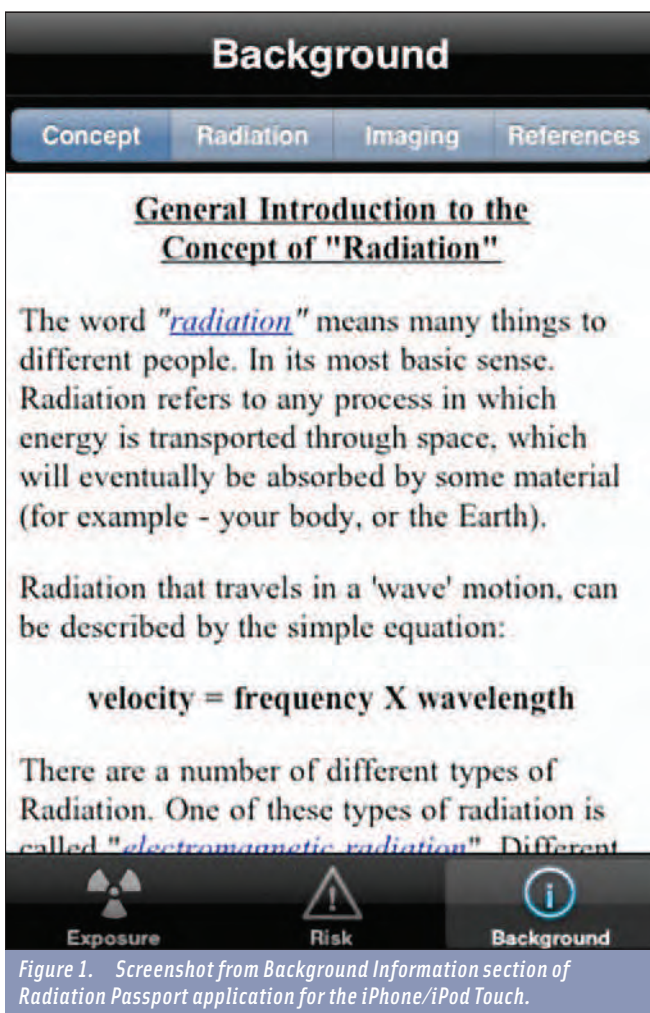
Background

Concept | Radiation | Imaging | References

General Introduction to the Concept of "Radiation"

The word "radiation" means many things to different people. In its most basic sense. Radiation refers to any process in which energy is transported through space, which will eventually be absorbed by some material (for example - your body, or the Earth).

Radiation that travels in a 'wave' motion, can be described by the simple equation:

velocity = frequency X wavelength

There are a number of different types of Radiation. One of these types of radiation is called "electromagnetic radiation". Different

Exposure | Risk | Background

Figure 1. Screenshot from Background Information section of Radiation Passport application for the iPhone/iPod Touch.